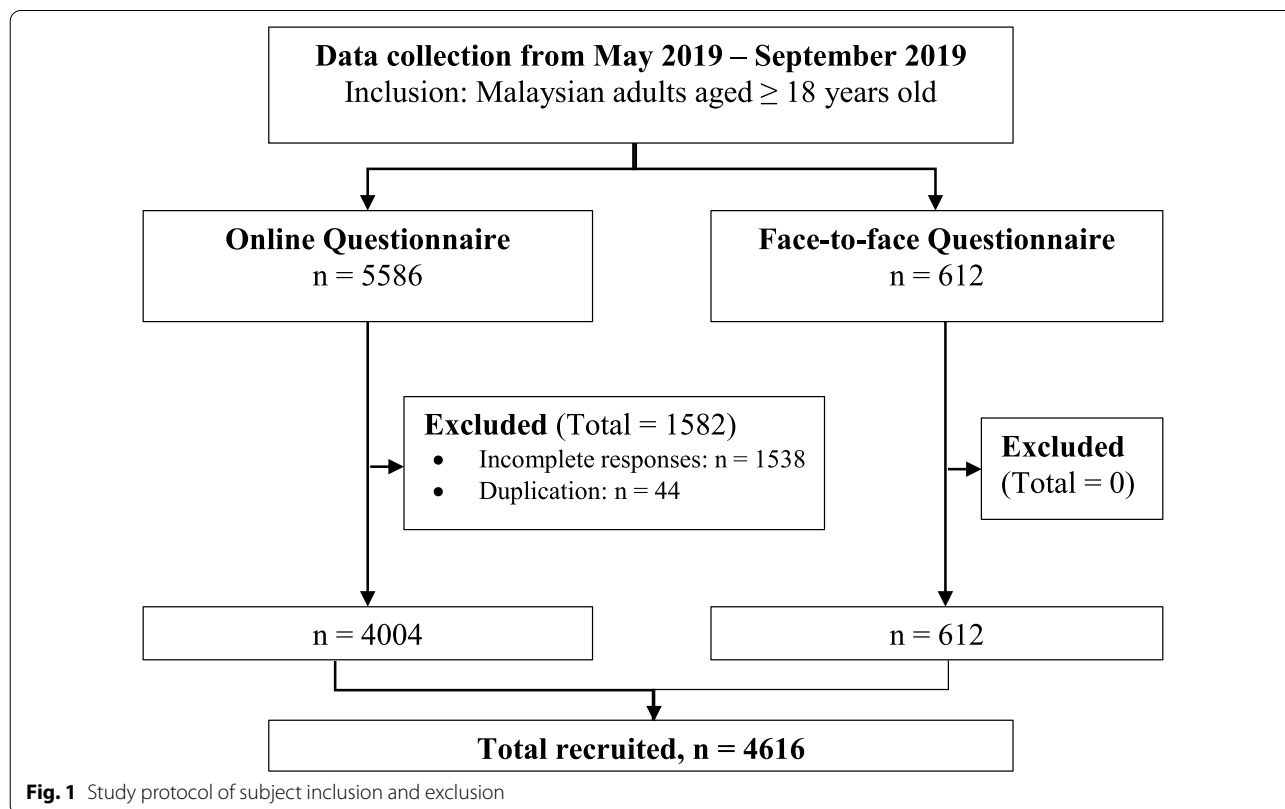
**Data collection from May 2019 – September 2019**
Inclusion: Malaysian adults aged $\geq$ 18 years old

**Online Questionnaire**
n = 5586

**Face-to-face Questionnaire**
n = 612

**Excluded** (Total = 1582)
- Incomplete responses: n = 1538
- Duplication: n = 44

**Excluded**
(Total = 0)

n = 4004

n = 612

**Total recruited, n = 4616**

**Fig. 1** Study protocol of subject inclusion and exclusion